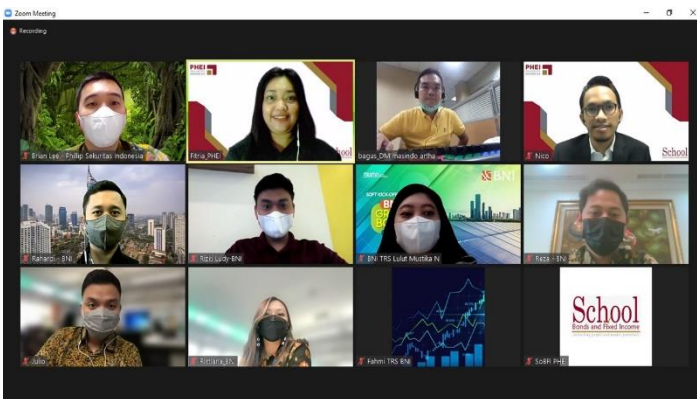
Zoom Meeting

Recording

Brian Lee - Phillip Sekuritas Indonesia

PHEI

Fitria_PHEI

School

bagus_DM_trimasindo artha

PHEI

Nico

School

Raharcu - BNI

Rizki Lucky-BNI

BNI

BNI TRS Lulut Mustika N

Reza - BNI

Julio

Fitriana_BNI

Fahmi TRS BNI

School
Bonds and Fixed Income

SoBFI PHEI